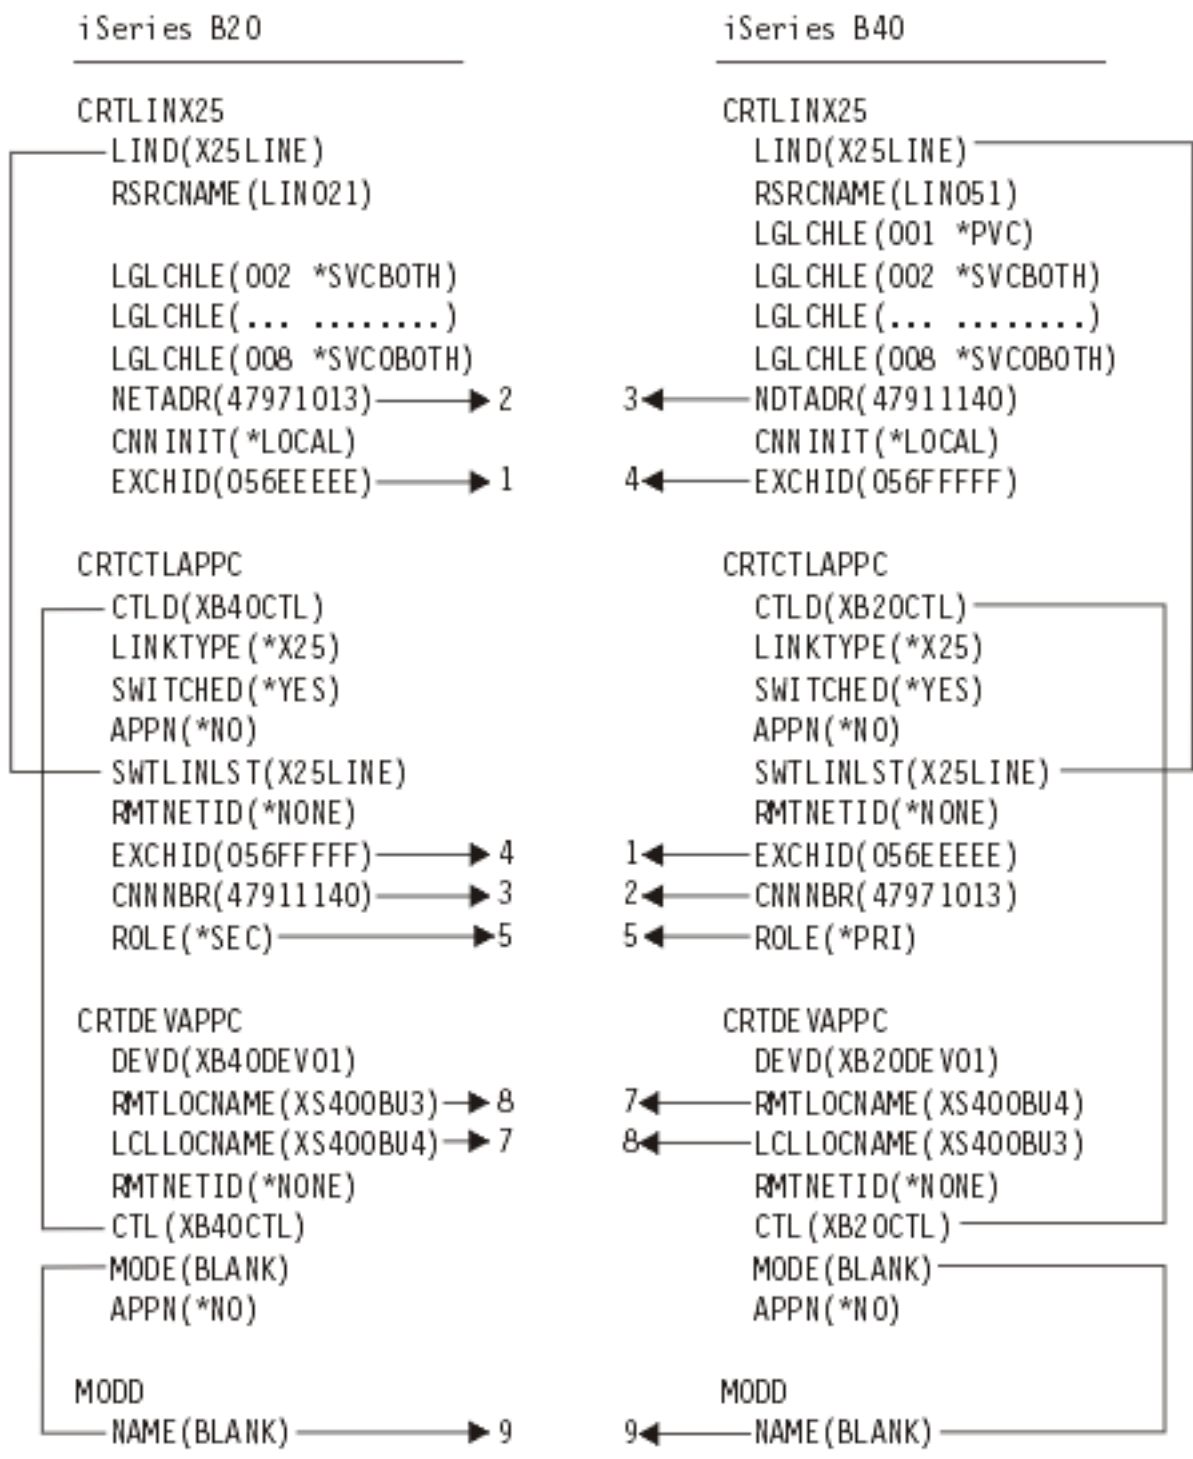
iSeries B20

CRTLINX25
LIND(X25LINE)
RSRCNAME(LIN021)

LGLCHLE(002 *SVCBOTH)
LGLCHLE(... ........)
LGLCHLE(008 *SVCOBOTH)
NETADR(47971013) 2
CNNINIT(*LOCAL)
EXCHID(056EEEEE) 1

CRTCTLAPPC
CTLD(XB40CTL)
LINKTYPE(*X25)
SWITCHED(*YES)
APPN(*NO)
SWTLINLST(X25LINE)
RMTNETID(*NONE)
EXCHID(056FFFFF) 4
CNNNBR(47911140) 3
ROLE(*SEC) 5

CRTDEVAPPC
DEVD(XB40DEV01)
RMTLOCNAME(XS400BU3) 8
LCLLOCNAME(XS400BU4) 7
RMTNETID(*NONE)
CTL(XB40CTL)
MODE(BLANK)
APPN(*NO)

MODD
NAME(BLANK) 9

iSeries B40

CRTLINX25
LIND(X25LINE)
RSRCNAME(LIN051)
LGLCHLE(001 *PVC)
LGLCHLE(002 *SVCBOTH)
LGLCHLE(... ........)
LGLCHLE(008 *SVCOBOTH)
3 NDTADR(47911140)
CNNINIT(*LOCAL)
4 EXCHID(056FFFFF)

CRTCTLAPPC
CTLD(XB20CTL)
LINKTYPE(*X25)
SWITCHED(*YES)
APPN(*NO)
SWTLINLST(X25LINE)
RMTNETID(*NONE)
1 EXCHID(056EEEEE)
2 CNNNBR(47971013)
5 ROLE(*PRI)

CRTDEVAPPC
DEVD(XB20DEV01)
7 RMTLOCNAME(XS400BU4)
8 LCLLOCNAME(XS400BU3)
RMTNETID(*NONE)
CTL(XB20CTL)
MODE(BLANK)
APPN(*NO)

MODD
9 NAME(BLANK)